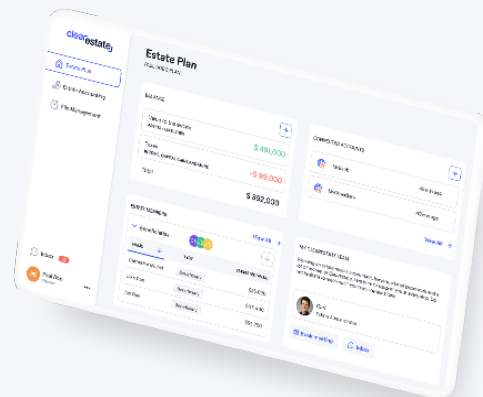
clearestate

Estate Plan

Estate Accounting

File Management

Inbox

Estate Plan

Balance

$ 481,000

- $ 89,000

$ 392,030

Completed actions

View all

Beneficiaries

View all

$25,470

$17,440

$57,750

Inbox

Book a meeting

Inbox